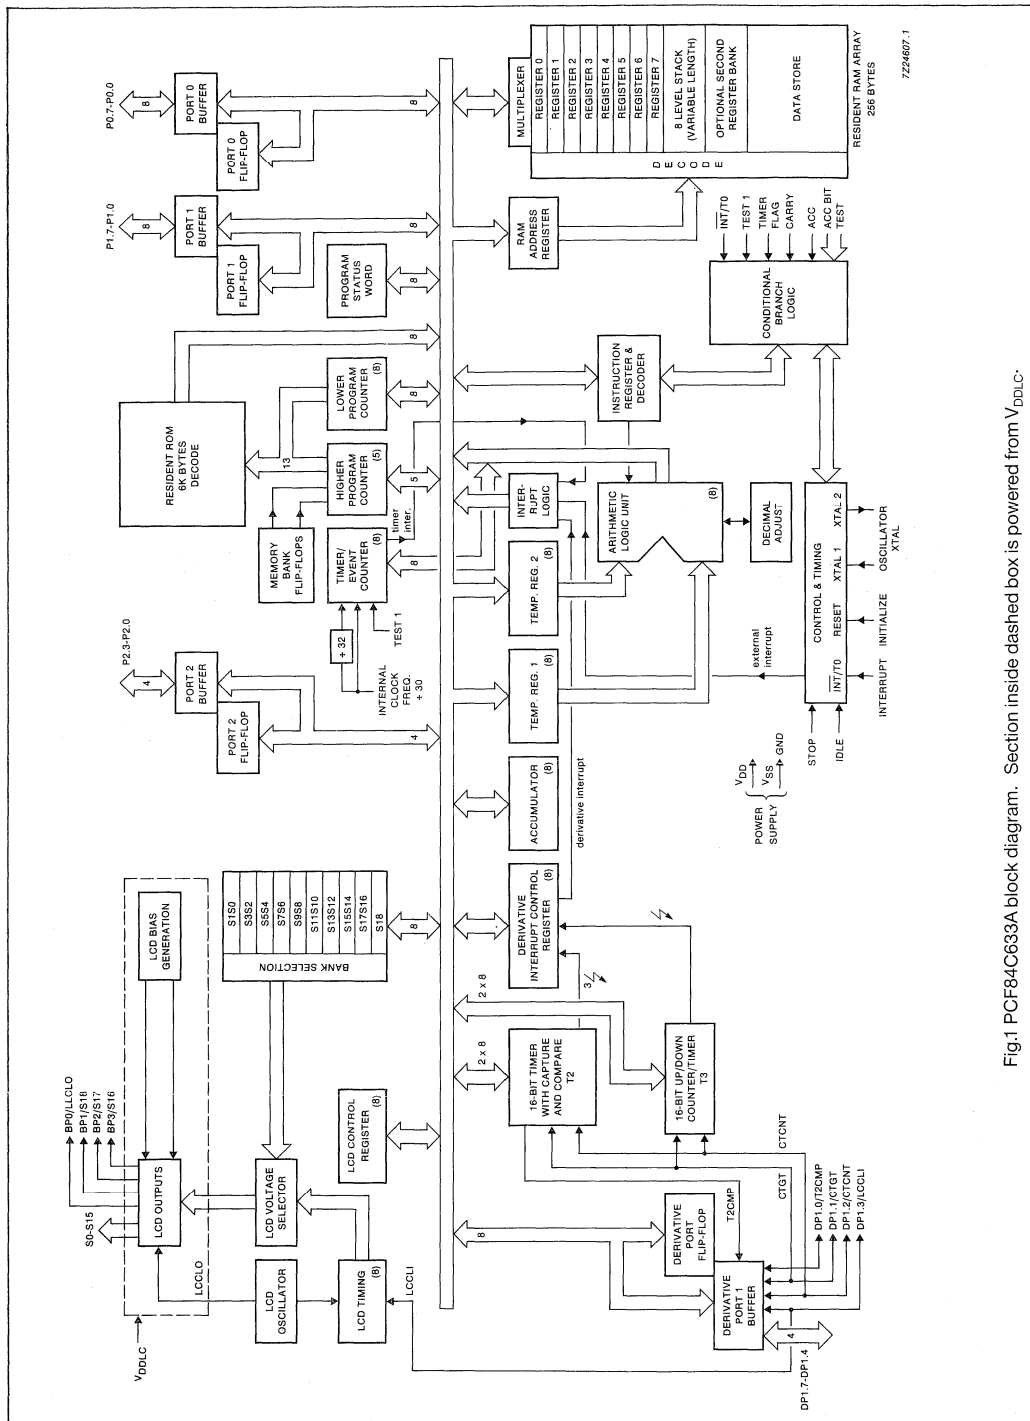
P0.7-P0.0
8
PORT 0 BUFFER
PORT 0 FLIP-FLOP
P1.7-P1.0
8
PORT 1 BUFFER
PORT 1 FLIP-FLOP
PROGRAM STATUS WORD
8
P2.3-P2.0
4
PORT 2 BUFFER
PORT 2 FLIP-FLOP
MEMORY BANK FLIP-FLOPS
RESIDENT ROM 6K BYTES DECODE
13
HIGHER PROGRAM COUNTER (5)
LOWER PROGRAM COUNTER (8)
TIMER/ EVENT COUNTER (8)
timer inter.
5
÷ 32
TEST 1
INTERNAL CLOCK FREQ. ÷ 30
MULTIPLEXER
REGISTER 0
REGISTER 1
REGISTER 2
REGISTER 3
REGISTER 4
REGISTER 5
REGISTER 6
REGISTER 7
8 LEVEL STACK (VARIABLE LENGTH)
OPTIONAL SECOND REGISTER BANK
DATA STORE
DECODE
RESIDENT RAM ARRAY 256 BYTES
7Z24607.1
RAM ADDRESS REGISTER
$\overline{INT}$/T0
TEST 1
TIMER FLAG
CARRY
ACC
ACC BIT TEST
CONDITIONAL BRANCH LOGIC
INSTRUCTION REGISTER & DECODER
INTER-RUPT LOGIC
ARITHMETIC LOGIC UNIT (8)
DECIMAL ADJUST
TEMP. REG. 2 (8)
TEMP. REG. 1 (8)
external interrupt
CONTROL & TIMING
$\overline{INT}$/T0
RESET
XTAL 1
XTAL 2
INTERRUPT
INITIALIZE
OSCILLATOR XTAL
STOP
IDLE
POWER SUPPLY
$V_{DD}$
$V_{SS}$
GND
ACCUMULATOR
derivative interrupt
DERIVATIVE INTERRUPT CONTROL REGISTER (8)
2 x 8
3
16-BIT TIMER WITH CAPTURE AND COMPARE T2
16-BIT UP/DOWN COUNTER/TIMER T3
CTCNT
CTGT
T2CMP
DERIVATIVE PORT FLIP-FLOP
DERIVATIVE PORT 1 BUFFER
DP1.0/T2CMP
DP1.1/CTGT
DP1.2/CTCNT
DP1.3/LCCLI
DP1.7-DP1.4
4
LCD BIAS GENERATION
S1S0
S3S2
S5S4
S7S6
S9S8
S11S10
S13S12
S15S14
S17S16
S18
BANK SELECTION
LCD CONTROL REGISTER (8)
LCD OUTPUTS
BP0/LLCLO
BP1/S18
BP2/S17
BP3/S16
S0-S15
LCD VOLTAGE SELECTOR
LCCLO
LCD OSCILLATOR
LCD TIMING (8)
LCCLI
$V_{DDLC}$
8

Fig.1 PCF84C633A block diagram. Section inside dashed box is powered from $V_{DDLC}$.